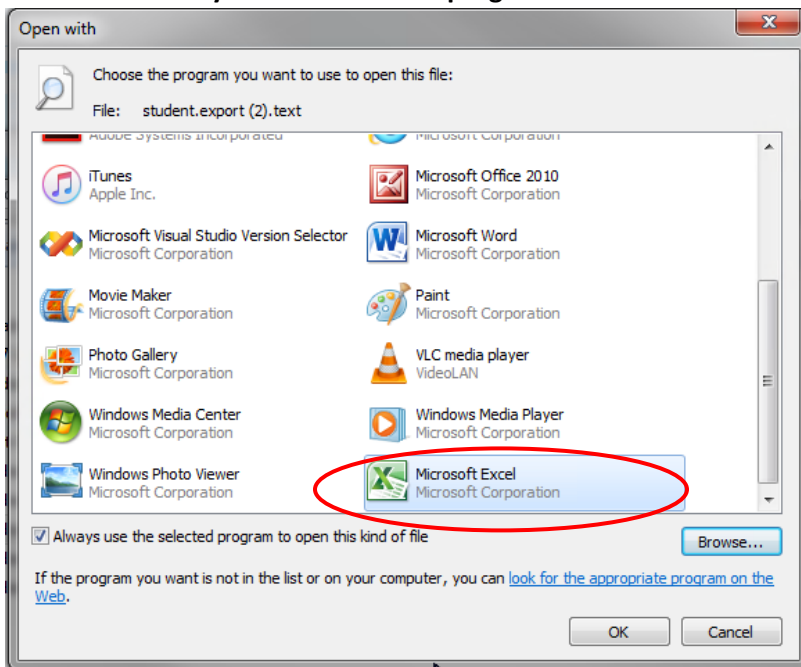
Open with

Choose the program you want to use to open this file:

File: student.export (2).text

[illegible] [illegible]

iTunes
Apple Inc.

Microsoft Office 2010
Microsoft Corporation

Microsoft Visual Studio Version Selector
Microsoft Corporation

Microsoft Word
Microsoft Corporation

Movie Maker
Microsoft Corporation

Paint
Microsoft Corporation

Photo Gallery
Microsoft Corporation

VLC media player
VideoLAN

Windows Media Center
Microsoft Corporation

Windows Media Player
Microsoft Corporation

Windows Photo Viewer
Microsoft Corporation

Microsoft Excel
Microsoft Corporation

Always use the selected program to open this kind of file

Browse...

If the program you want is not in the list or on your computer, you can look for the appropriate program on the Web.

OK

Cancel